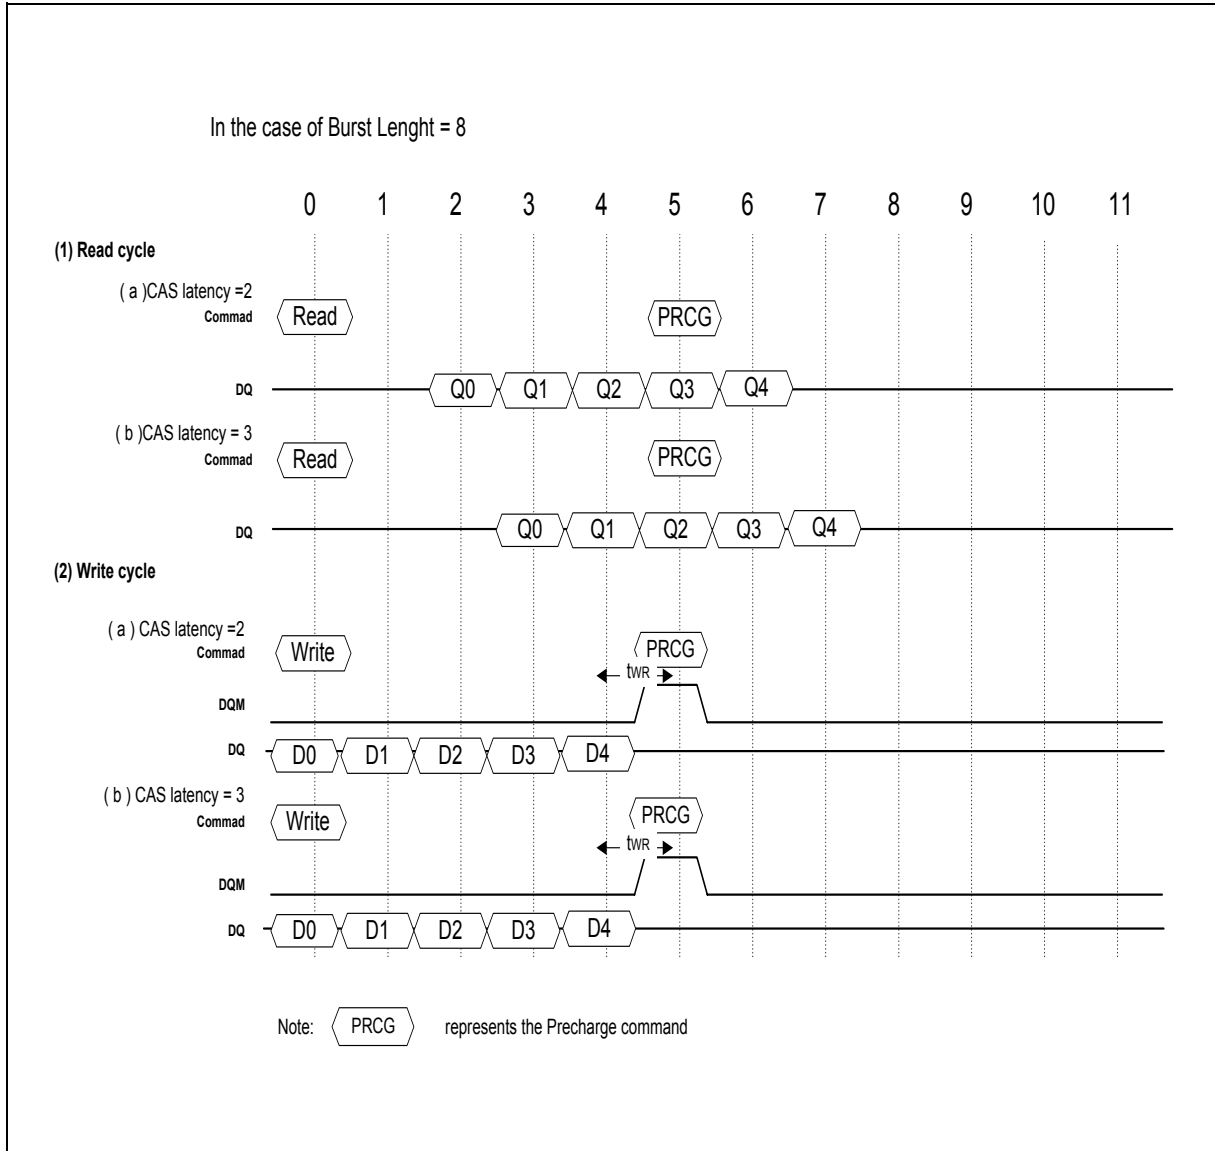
In the case of Burst Lenght = 8

0 1 2 3 4 5 6 7 8 9 10 11

(1) Read cycle

( a )CAS latency =2
Commad
Read
PRCG

DQ
Q0 Q1 Q2 Q3 Q4

( b )CAS latency = 3
Commad
Read
PRCG

DQ
Q0 Q1 Q2 Q3 Q4

(2) Write cycle

( a ) CAS latency =2
Commad
Write
PRCG
$t_{WR}$

DQM

DQ
D0 D1 D2 D3 D4

( b ) CAS latency = 3
Commad
Write
PRCG
$t_{WR}$

DQM

DQ
D0 D1 D2 D3 D4

Note: PRCG represents the Precharge command